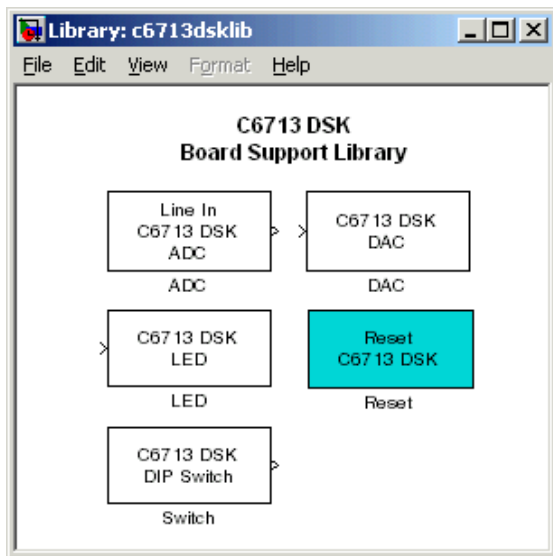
Library: c6713dsklib

File Edit View Format Help

C6713 DSK
Board Support Library

Line In
C6713 DSK
ADC

ADC

C6713 DSK
DAC

DAC

C6713 DSK
LED

LED

Reset
C6713 DSK

Reset

C6713 DSK
DIP Switch

Switch